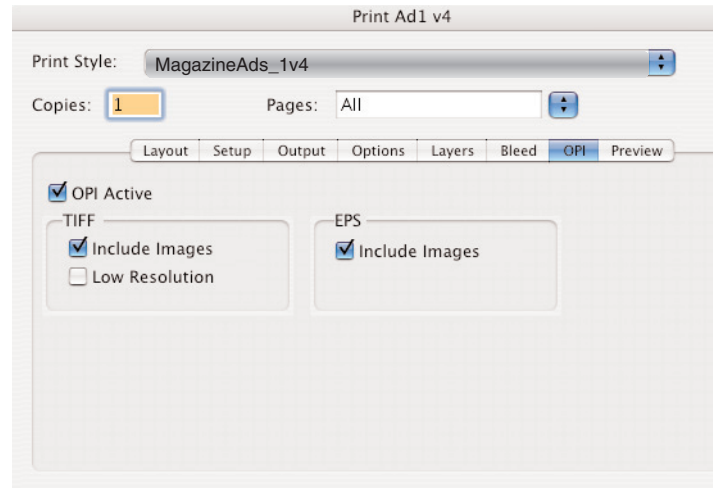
Print Ad1 v4

Print Style: MagazineAds_1v4

Copies: 1

Pages: All

Layout | Setup | Output | Options | Layers | Bleed | OPI | Preview

OPI Active

TIFF
Include Images
Low Resolution

EPS
Include Images